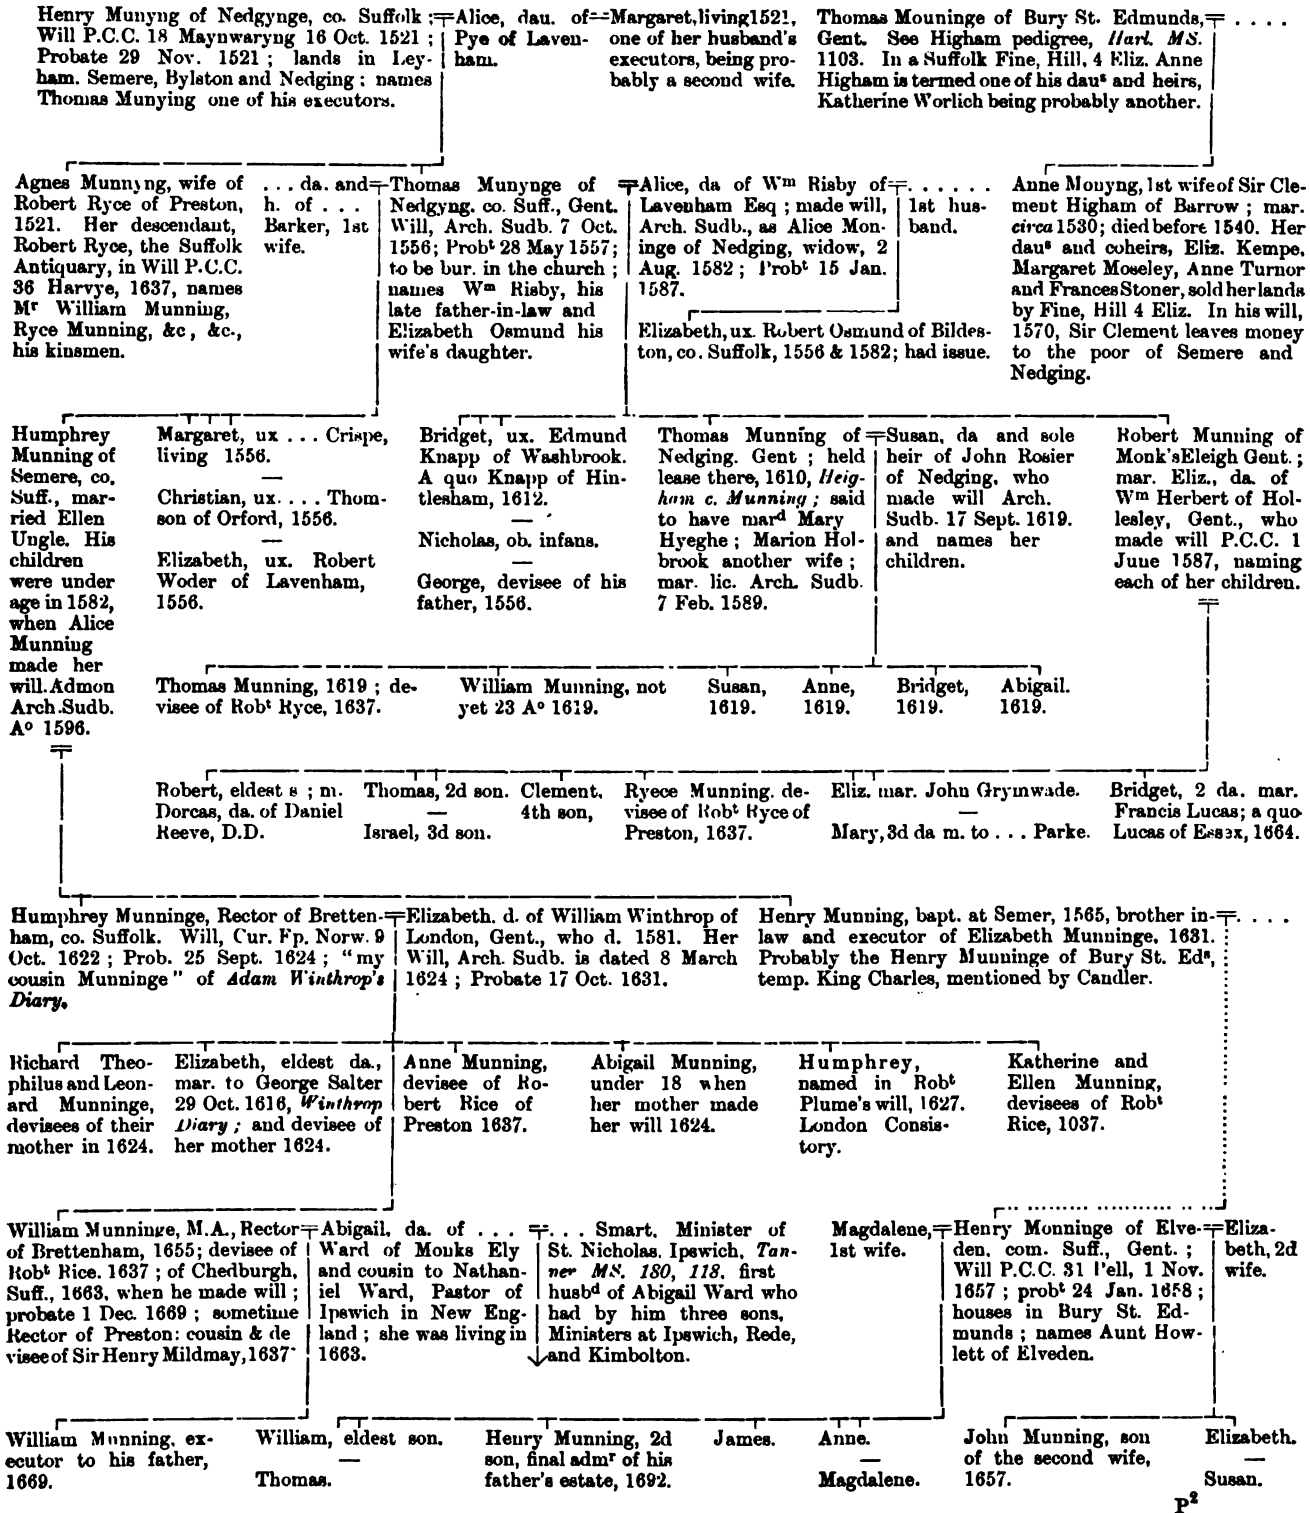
Henry Munyng of Nedgynge, co. Suffolk; Will P.C.C. 18 Maynwaryng 16 Oct. 1521; Probate 29 Nov. 1521; lands in Leyham. Semere, Bylston and Nedging; names Thomas Munying one of his executors.

Alice, dau. of Pye of Lavenham.

Margaret, living 1521, one of her husband's executors, being probably a second wife.

Thomas Mouninge of Bury St. Edmunds, Gent. See Higham pedigree, Harl. MS. 1103. In a Suffolk Fine, Hill, 4 Eliz. Anne Higham is termed one of his daus and heirs, Katherine Worlich being probably another.

. . . .

Agnes Munnyng, wife of Robert Ryce of Preston, 1521. Her descendant, Robert Ryce, the Suffolk Antiquary, in Will P.C.C. 36 Harvye, 1637, names Mr William Munning, Ryce Munning, &c, &c., his kinsmen.

. . . da. and h. of . . . Barker, 1st wife.

Thomas Munynge of Nedgyng. co. Suff., Gent. Will, Arch. Sudb. 7 Oct. 1556; Probt 28 May 1557; to be bur. in the church; names Wm Risby, his late father-in-law and Elizabeth Osmund his wife's daughter.

Alice, da of Wm Risby of Lavenham Esq; made will, Arch. Sudb., as Alice Moninge of Nedging, widow, 2 Aug. 1582; Probt 15 Jan. 1587.

. . . . . 1st husband.

Elizabeth, ux. Robert Osmund of Bildeston, co. Suffolk, 1556 & 1582; had issue.

Anne Mouyng, 1st wife of Sir Clement Higham of Barrow; mar. circa 1530; died before 1540. Her daus and coheirs, Eliz. Kempe, Margaret Moseley, Anne Turnor and Frances Stoner, sold her lands by Fine, Hill 4 Eliz. In his will, 1570, Sir Clement leaves money to the poor of Semere and Nedging.

Humphrey Munning of Semere, co. Suff., married Ellen Ungle. His children were under age in 1582, when Alice Munning made her will. Admon Arch. Sudb. A° 1596.

Margaret, ux . . . Crispe, living 1556.
—
Christian, ux. . . . Thomson of Orford, 1556.
—
Elizabeth, ux. Robert Woder of Lavenham, 1556.

Bridget, ux. Edmund Knapp of Washbrook. A quo Knapp of Hintlesham, 1612.
—
Nicholas, ob. infans.
—
George, devisee of his father, 1556.

Thomas Munning of Nedging. Gent; held lease there, 1610, Heigham c. Munning; said to have mard Mary Hyeghe; Marion Holbrook another wife; mar. lic. Arch. Sudb. 7 Feb. 1589.

Susan, da and sole heir of John Rosier of Nedging, who made will Arch. Sudb. 17 Sept. 1619. and names her children.

Robert Munning of Monk's Eleigh Gent.; mar. Eliz., da. of Wm Herbert of Hollesley, Gent., who made will P.C.C. 1 June 1587, naming each of her children.

Thomas Munning, 1619; devisee of Robt Ryce, 1637.

William Munning, not yet 23 A° 1619.

Susan, 1619.

Anne, 1619.

Bridget, 1619.

Abigail. 1619.

Robert, eldest s; m. Dorcas, da. of Daniel Reeve, D.D.

Thomas, 2d son.
—
Israel, 3d son.

Clement, 4th son,

Ryece Munning. devisee of Robt Ryce of Preston, 1637.

Eliz. mar. John Grymwade.
—
Mary, 3d da m. to . . . Parke.

Bridget, 2 da. mar. Francis Lucas; a quo Lucas of Essex, 1664.

Humphrey Munninge, Rector of Brettenham, co. Suffolk. Will, Cur. Ep. Norw. 9 Oct. 1622; Prob. 25 Sept. 1624; "my cousin Munninge" of Adam Winthrop's Diary.

Elizabeth. d. of William Winthrop of London, Gent., who d. 1581. Her Will, Arch. Sudb. is dated 8 March 1624; Probate 17 Oct. 1631.

Henry Munning, bapt. at Semer, 1565, brother in-law and executor of Elizabeth Munninge, 1631. Probably the Henry Munninge of Bury St. Eds, temp. King Charles, mentioned by Candler.

. . . .

Richard Theophilus and Leonard Munninge, devisees of their mother in 1624.

Elizabeth, eldest da., mar. to George Salter 29 Oct. 1616, Winthrop Diary; and devisee of her mother 1624.

Anne Munning, devisee of Robert Rice of Preston 1637.

Abigail Munning, under 18 when her mother made her will 1624.

Humphrey, named in Robt Plume's will, 1627. London Consistory.

Katherine and Ellen Munning, devisees of Robt Rice, 1037.

William Munninge, M.A., Rector of Brettenham, 1655; devisee of Robt Rice. 1637; of Chedburgh, Suff., 1663, when he made will; probate 1 Dec. 1669; sometime Rector of Preston: cousin & devisee of Sir Henry Mildmay, 1637

Abigail, da. of . . . Ward of Monks Ely and cousin to Nathaniel Ward, Pastor of Ipswich in New England; she was living in 1663.

. . . Smart, Minister of St. Nicholas, Ipswich, Tanner MS. 180, 118, first husbd of Abigail Ward who had by him three sons, Ministers at Ipswich, Rede, and Kimbolton.

Magdalene, 1st wife.

Henry Monninge of Elveden, com. Suff., Gent.; Will P.C.C. 31 Pell, 1 Nov. 1657; probt 24 Jan. 1658; houses in Bury St. Edmunds; names Aunt Howlett of Elveden.

Elizabeth, 2d wife.

William Munning, executor to his father, 1669.

William, eldest son.
—
Thomas.

Henry Munning, 2d son, final admr of his father's estate, 1692.

James.

Anne.
—
Magdalene.

John Munning, son of the second wife, 1657.

Elizabeth.
—
Susan.

P2